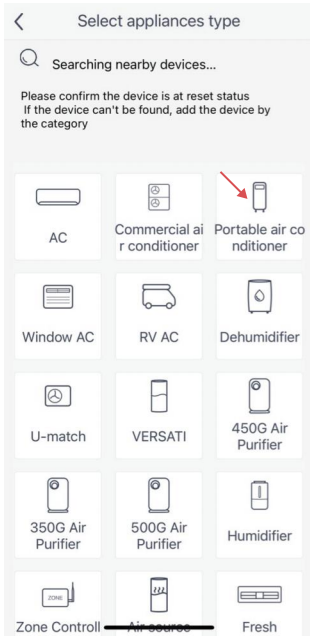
Select appliances type

Searching nearby devices...

Please confirm the device is at reset status
If the device can't be found, add the device by the category

AC

Commercial air conditioner

Portable air conditioner

Window AC

RV AC

Dehumidifier

U-match

VERSATI

450G Air Purifier

350G Air Purifier

500G Air Purifier

Humidifier

ZONE

Zone Controll

Air source

Fresh